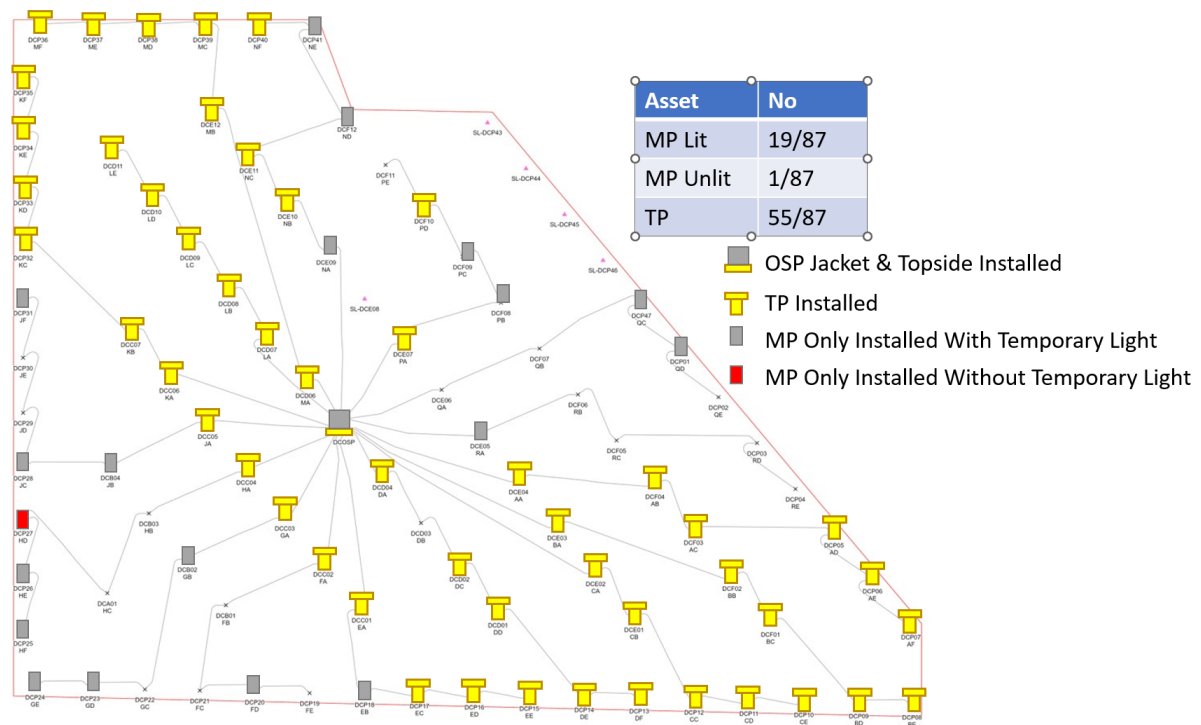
| Asset | No |
|---|---|
| MP Lit | 19/87 |
| MP Unlit | 1/87 |
| TP | 55/87 |

OSP Jacket & Topside Installed
TP Installed
MP Only Installed With Temporary Light
MP Only Installed Without Temporary Light

DCP36 MF
DCP37 ME
DCP38 MD
DCP39 MC
DCP40 NF
DCP41 NE
DCP35 KF
DCP34 KE
DCP33 KD
DCP32 KC
DCP31 JF
DCP30 JE
DCP29 JD
DCP28 JC
DCP27 HD
DCP26 HE
DCP25 HF
DCP24 GE
DCP23 GD
DCP22 GC
DCP21 FC
DCP20 FD
DCP19 FE
DCP18 EB
DCP17 EC
DCP16 ED
DCP15 EE
DCP14 DE
DCP13 DF
DCP12 CC
DCP11 CD
DCP10 CE
DCP09 BD
DCP08 BE
DCP07 AF
DCP06 AE
DCP05 AD
DCP04 RE
DCP03 RD
DCP02 QE
DCP01 QD
DCP47 QC
SL-DCP43
SL-DCP44
SL-DCP45
SL-DCP46
DCF12 ND
DCE12 MB
DCE11 NC
DCE10 NB
DCE09 NA
DCD11 LE
DCD10 LD
DCD09 LC
DCD08 LB
DCD07 LA
DCD06 MA
DCC07 KB
DCC06 KA
DCC05 JA
DCC04 HA
DCC03 GA
DCC02 FA
DCC01 EA
DCB04 JB
DCB03 HB
DCB02 GB
DCB01 FB
DCA01 HC
DCF11 PE
DCF10 PD
DCF09 PC
DCF08 PB
DCE07 PA
SL-DCE08
DCF07 QB
DCE06 QA
DCE05 RA
DCF06 RB
DCF05 RC
DCOSP
DCD04 DA
DCD03 DB
DCD02 DC
DCD01 DD
DCE04 AA
DCE03 BA
DCE02 CA
DCE01 CB
DCF04 AB
DCF03 AC
DCF02 BB
DCF01 BC